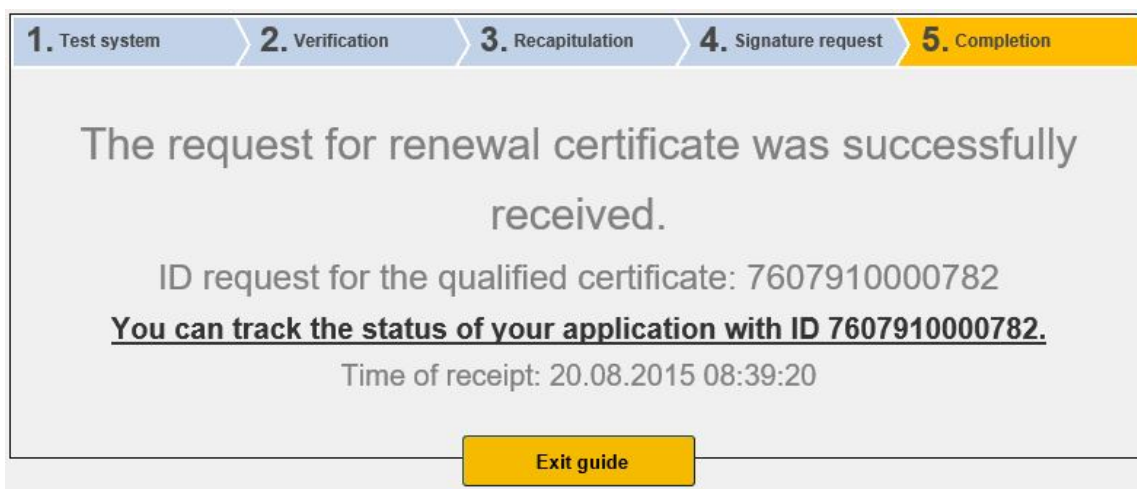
1. Test system
2. Verification
3. Recapitulation
4. Signature request
5. Completion

The request for renewal certificate was successfully received.

ID request for the qualified certificate: 7607910000782

You can track the status of your application with ID 7607910000782.

Time of receipt: 20.08.2015 08:39:20

Exit guide